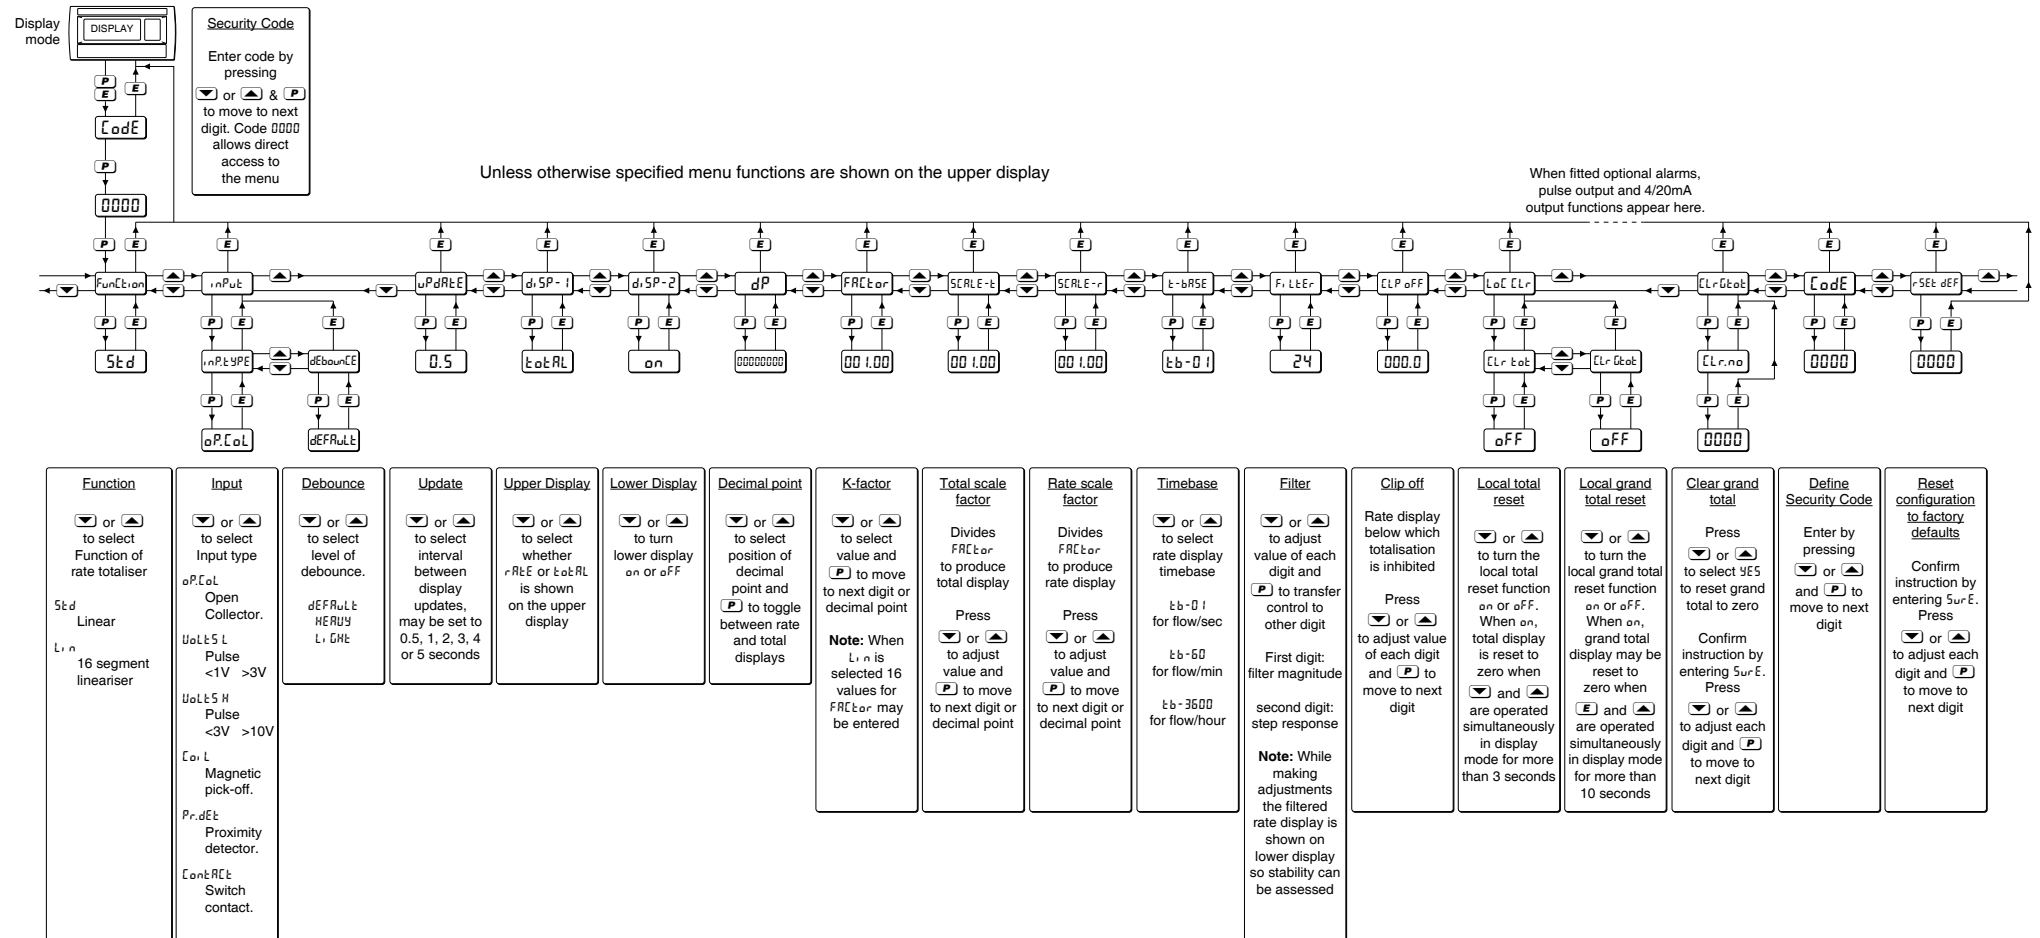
Display mode

DISPLAY

P
E
E

CodE

P

0000

Security Code

Enter code by pressing ▼ or ▲ & P to move to next digit. Code 0000 allows direct access to the menu

Unless otherwise specified menu functions are shown on the upper display

When fitted optional alarms, pulse output and 4/20mA output functions appear here.

FunCtion
Std

inPut
inP.tYPE
oP.CoL
dEbounCE
dEFAuLt

uPdAtE
0.5

diSP-1
totAL

diSP-2
on

dP
00000000

FACtor
001.00

SCALE-t
001.00

SCALE-r
001.00

t-bASE
tb-01

FiLtEr
24

CLP oFF
000.0

LoC CLr
CLr tot
oFF
CLr Gtot
oFF

CLrGtot
CLr.no
0000

CodE
0000

rSEt dEF
0000

Function

▼ or ▲ to select Function of rate totaliser

Std
Linear

Lin
16 segment lineariser

Input

▼ or ▲ to select Input type

oP.CoL
Open Collector.

VoLtS L
Pulse
<1V >3V

VoLtS H
Pulse
<3V >10V

CoiL
Magnetic pick-off.

Pr.dEt
Proximity detector.

ContACt
Switch contact.

Debounce

▼ or ▲ to select level of debounce.

dEFAuLt
HEAVY
LiGHt

Update

▼ or ▲ to select interval between display updates, may be set to 0.5, 1, 2, 3, 4 or 5 seconds

Upper Display

▼ or ▲ to select whether rAtE or totAL is shown on the upper display

Lower Display

▼ or ▲ to turn lower display on or oFF

Decimal point

▼ or ▲ to select position of decimal point and P to toggle between rate and total displays

K-factor

▼ or ▲ to select value and P to move to next digit or decimal point

Note: When Lin is selected 16 values for FACtor may be entered

Total scale factor

Divides FACtor to produce total display

Press

▼ or ▲ to adjust value and P to move to next digit or decimal point

Rate scale factor

Divides FACtor to produce rate display

Press

▼ or ▲ to adjust value and P to move to next digit or decimal point

Timebase

▼ or ▲ to select rate display timebase

tb-01
for flow/sec

tb-60
for flow/min

tb-3600
for flow/hour

Filter

▼ or ▲ to adjust value of each digit and P to transfer control to other digit

First digit: filter magnitude

second digit: step response

Note: While making adjustments the filtered rate display is shown on lower display so stability can be assessed

Clip off

Rate display below which totalisation is inhibited

Press

▼ or ▲ to adjust value of each digit and P to move to next digit

Local total reset

▼ or ▲ to turn the local total reset function on or oFF. When on, total display is reset to zero when ▼ and ▲ are operated simultaneously in display mode for more than 3 seconds

Local grand total reset

▼ or ▲ to turn the local grand total reset function on or oFF. When on, grand total display may be reset to zero when E and ▲ are operated simultaneously in display mode for more than 10 seconds

Clear grand total

Press ▼ or ▲ to select YES to reset grand total to zero

Confirm instruction by entering SurE. Press ▼ or ▲ to adjust each digit and P to move to next digit

Define Security Code

Enter by pressing ▼ or ▲ and P to move to next digit

Reset configuration to factory defaults

Confirm instruction by entering SurE. Press ▼ or ▲ to adjust each digit and P to move to next digit